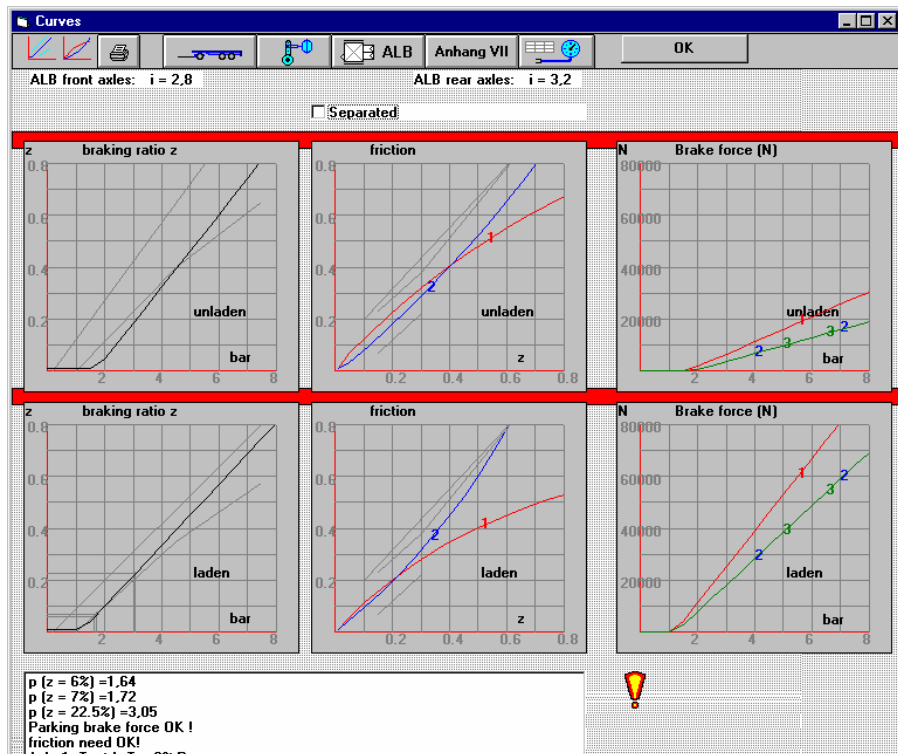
Curves

ALB

Anhang VII

OK

ALB front axles: i = 2,8

ALB rear axles: i = 3,2

Separated

z braking ratio z

0.8
0.6
0.4
0.2

unladen

bar

2 4 6 8

friction

0.8
0.6
0.4
0.2

1
2

unladen

z

0.2 0.4 0.6 0.8

N Brake force (N)

80000
60000
40000
20000

unladen
1
2
3
2
3

bar

2 4 6 8

z braking ratio z

0.8
0.6
0.4
0.2

laden

bar

2 4 6 8

friction

0.8
0.6
0.4
0.2

2
1

laden

z

0.2 0.4 0.6 0.8

N Brake force (N)

80000
60000
40000
20000

1
2
3
3
2

laden

bar

2 4 6 8

p (z = 6%) =1,64
p (z = 7%) =1,72
p (z = 22.5%) =3,05
Parking brake force OK !
friction need OK!
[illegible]